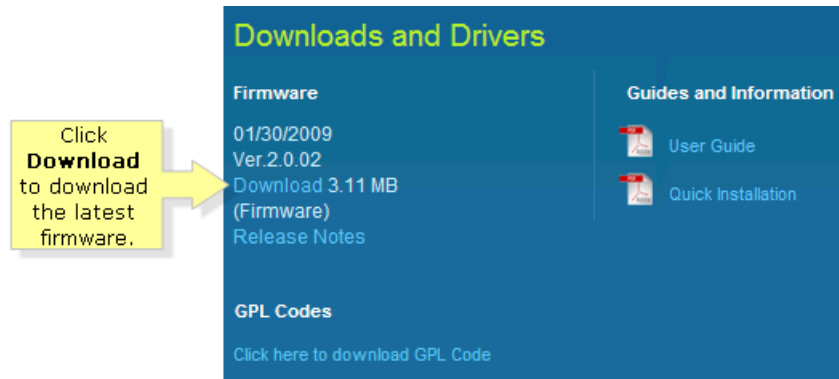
Click **Download** to download the latest firmware.

Downloads and Drivers

Firmware

01/30/2009
Ver.2.0.02
Download 3.11 MB
(Firmware)
Release Notes

Guides and Information

User Guide

Quick Installation

GPL Codes

Click here to download GPL Code